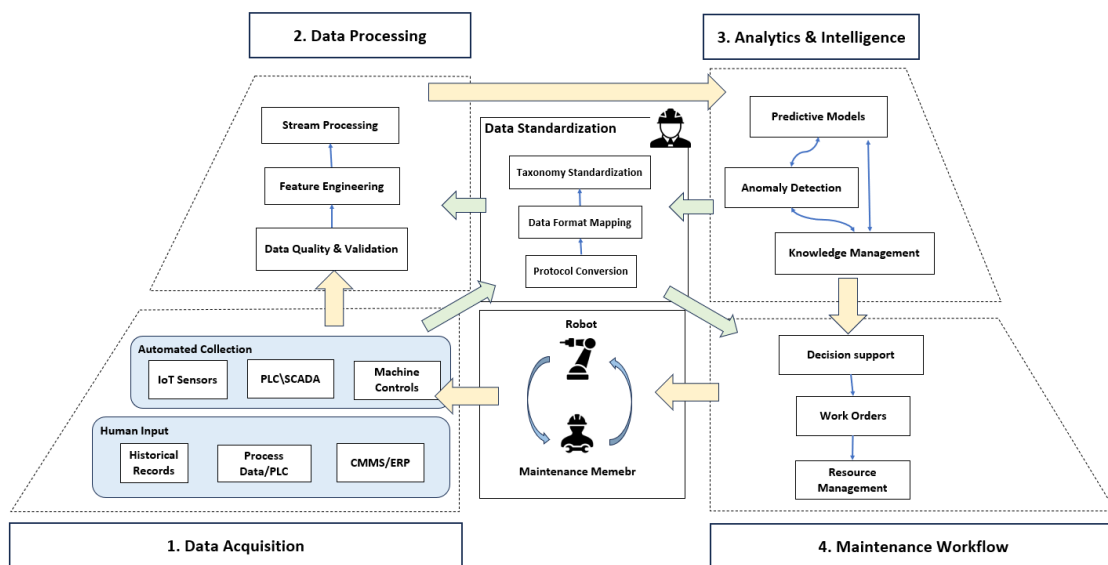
2. Data Processing

3. Analytics & Intelligence

Stream Processing

Feature Engineering

Data Quality & Validation

Data Standardization

Taxonomy Standardization

Data Format Mapping

Protocol Conversion

Predictive Models

Anomaly Detection

Knowledge Management

Robot

Maintenance Memebr

Automated Collection

IoT Sensors

PLC\SCADA

Machine Controls

Human Input

Historical Records

Process Data/PLC

CMMS/ERP

Decision support

Work Orders

Resource Management

1. Data Acquisition

4. Maintenance Workflow